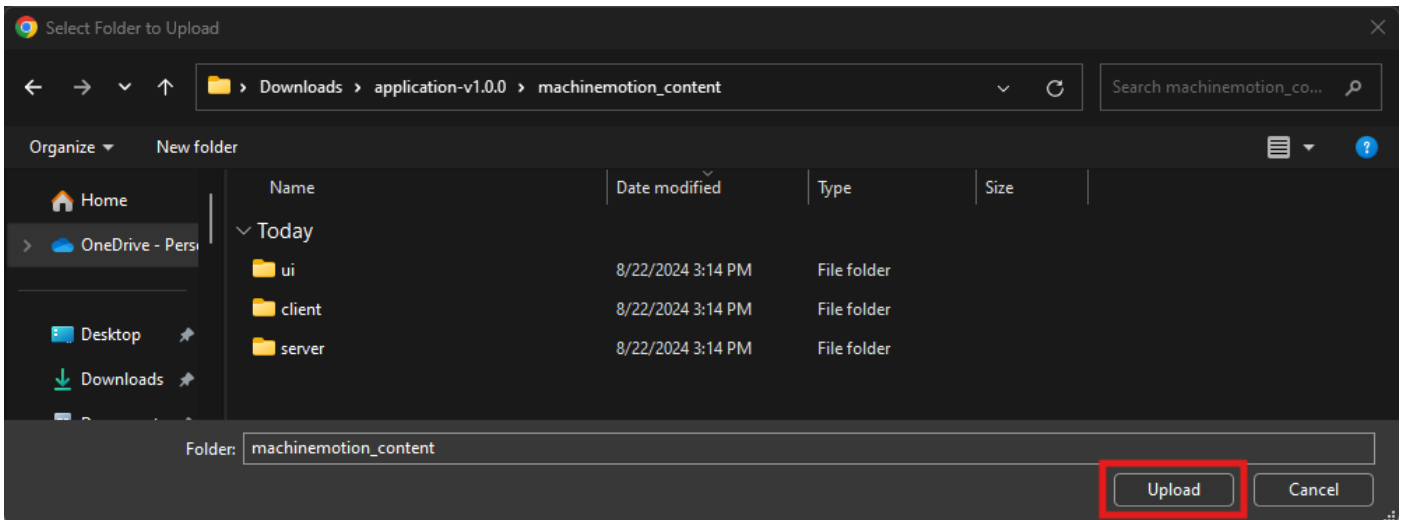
Select Folder to Upload

Downloads › application-v1.0.0 › machinemotion_content

Search machinemotion_co...

Organize ▾ New folder

Home

OneDrive - Pers

Desktop

Downloads

| Name | Date modified | Type | Size |
|---|---|---|---|
| Today | | | |
| ui | 8/22/2024 3:14 PM | File folder | |
| client | 8/22/2024 3:14 PM | File folder | |
| server | 8/22/2024 3:14 PM | File folder | |

Folder: machinemotion_content

Upload Cancel